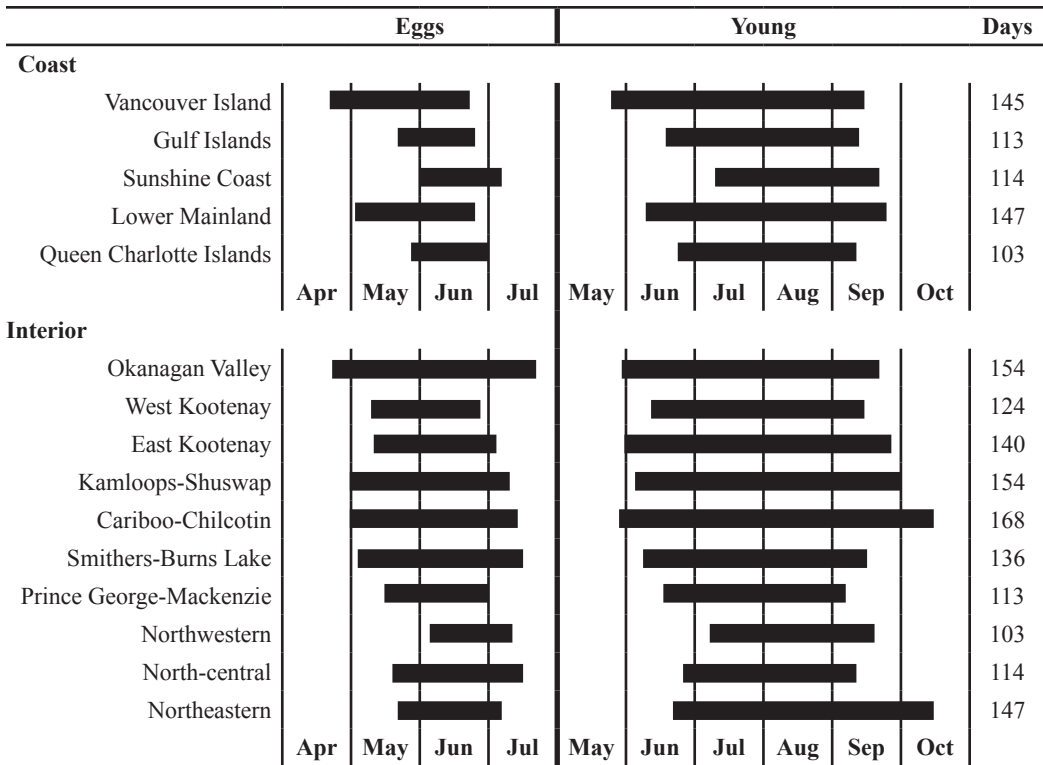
| | Eggs | Young | Days |
|---|---|---|---|
| **Coast** | | | |
| Vancouver Island | | | 145 |
| Gulf Islands | | | 113 |
| Sunshine Coast | | | 114 |
| Lower Mainland | | | 147 |
| Queen Charlotte Islands | | | 103 |
| | Apr May Jun Jul | May Jun Jul Aug Sep Oct | |
| **Interior** | | | |
| Okanagan Valley | | | 154 |
| West Kootenay | | | 124 |
| East Kootenay | | | 140 |
| Kamloops-Shuswap | | | 154 |
| Cariboo-Chilcotin | | | 168 |
| Smithers-Burns Lake | | | 136 |
| Prince George-Mackenzie | | | 113 |
| Northwestern | | | 103 |
| North-central | | | 114 |
| Northeastern | | | 147 |
| | Apr May Jun Jul | May Jun Jul Aug Sep Oct | |